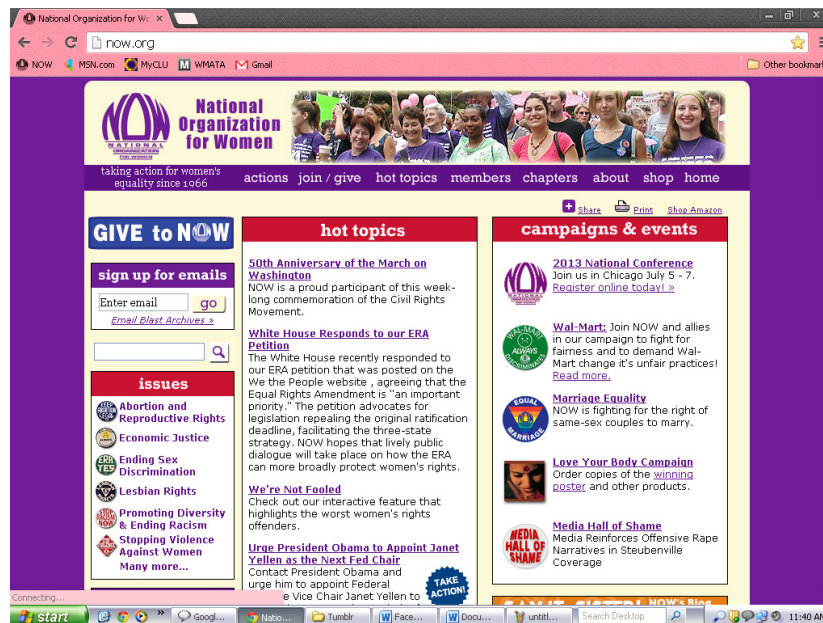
National Organization for Wo ×

now.org

NOW MSN.com MyCLU WMATA Gmail Other bookmarks

NOW NATIONAL ORGANIZATION FOR WOMEN

National Organization for Women

taking action for women's equality since 1966

actions join / give hot topics members chapters about shop home

Share Print Shop Amazon

GIVE to NOW

sign up for emails

Enter email go

Email Blast Archives »

issues

Abortion and Reproductive Rights

Economic Justice

Ending Sex Discrimination

Lesbian Rights

Promoting Diversity & Ending Racism

Stopping Violence Against Women

Many more...

hot topics

50th Anniversary of the March on Washington
NOW is a proud participant of this week-long commemoration of the Civil Rights Movement.

White House Responds to our ERA Petition
The White House recently responded to our ERA petition that was posted on the We the People website , agreeing that the Equal Rights Amendment is "an important priority." The petition advocates for legislation repealing the original ratification deadline, facilitating the three-state strategy. NOW hopes that lively public dialogue will take place on how the ERA can more broadly protect women's rights.

We're Not Fooled
Check out our interactive feature that highlights the worst women's rights offenders.

Urge President Obama to Appoint Janet Yellen as the Next Fed Chair
Contact President Obama and urge him to appoint Federal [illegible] Vice Chair Janet Yellen to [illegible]

TAKE ACTION!

campaigns & events

2013 National Conference
Join us in Chicago July 5 - 7.
Register online today! »

Wal-Mart: Join NOW and allies in our campaign to fight for fairness and to demand Wal-Mart change it's unfair practices! Read more.

Marriage Equality
NOW is fighting for the right of same-sex couples to marry.

EQUAL MARRIAGE

Love Your Body Campaign
Order copies of the winning poster and other products.

Media Hall of Shame
Media Reinforces Offensive Rape Narratives in Steubenville Coverage

MEDIA HALL OF SHAME

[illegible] NOW's Blog

Connecting...

start Googl... Natio... Tumblr Face... Docu... until... Search Desktop 11:40 AM